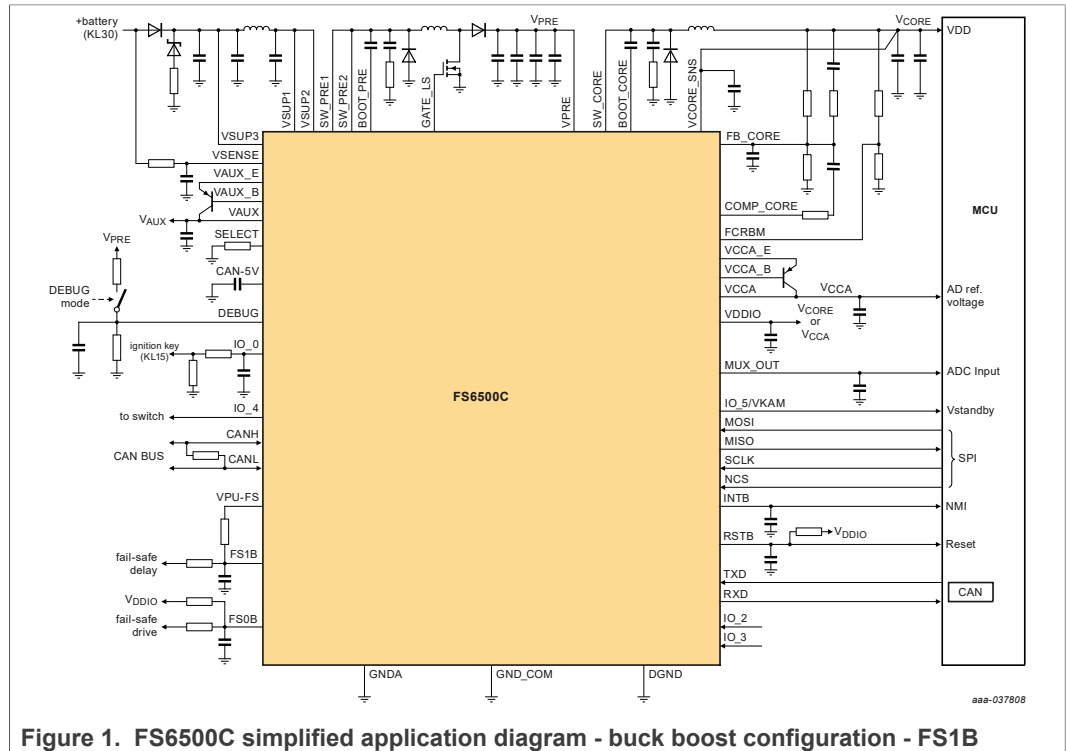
+battery (KL30)

$V_{PRE}$

$V_{CORE}$

VDD

VSUP1
VSUP2
SW_PRE1
SW_PRE2
BOOT_PRE
GATE_LS
VPRE
SW_CORE
BOOT_CORE
VCORE_SNS

VSUP3
VSENSE
VAUX_E
VAUX_B
$V_{AUX}$
VAUX
SELECT
$V_{PRE}$
CAN-5V
DEBUG mode
DEBUG
ignition key (KL15)
IO_0
to switch
IO_4
CANH
CAN BUS
CANL
VPU-FS
FS1B
fail-safe delay
$V_{DDIO}$
FS0B
fail-safe drive

FS6500C

FB_CORE
COMP_CORE
FCRBM
VCCA_E
VCCA_B
VCCA
$V_{CCA}$
VDDIO
$V_{CORE}$ or $V_{CCA}$
MUX_OUT
IO_5/VKAM
MOSI
MISO
SCLK
NCS
INTB
RSTB
$V_{DDIO}$
TXD
RXD
IO_2
IO_3

MCU
AD ref. voltage
ADC Input
Vstandby
SPI
NMI
Reset
CAN

GNDA
GND_COM
DGND

aaa-037808

Figure 1. FS6500C simplified application diagram - buck boost configuration - FS1B